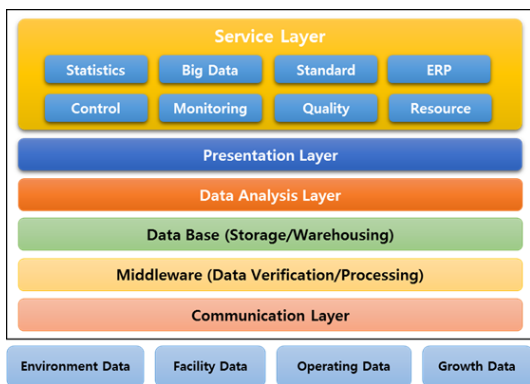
Service Layer

Statistics
Big Data
Standard
ERP

Control
Monitoring
Quality
Resource

Presentation Layer

Data Analysis Layer

Data Base (Storage/Warehousing)

Middleware (Data Verification/Processing)

Communication Layer

Environment Data
Facility Data
Operating Data
Growth Data